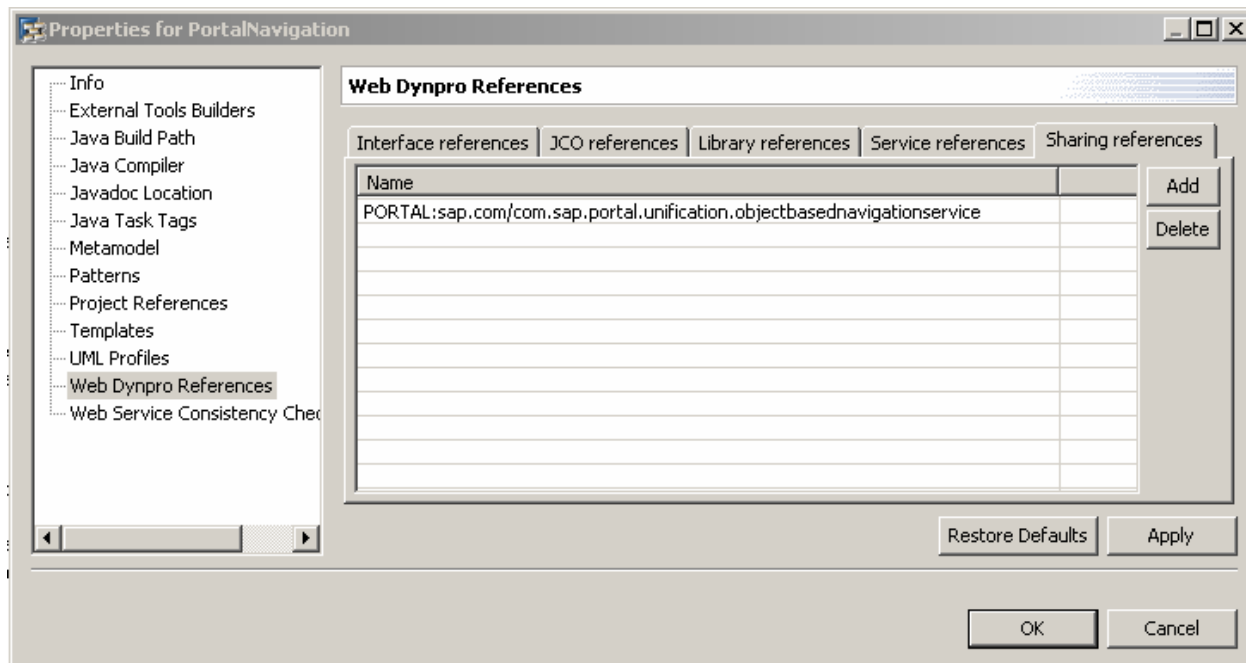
Properties for PortalNavigation

Info
External Tools Builders
Java Build Path
Java Compiler
Javadoc Location
Java Task Tags
Metamodel
Patterns
Project References
Templates
UML Profiles
Web Dynpro References
Web Service Consistency Chec

Web Dynpro References

Interface references | JCO references | Library references | Service references | Sharing references

| Name | |
|---|---|
| PORTAL:sap.com/com.sap.portal.unification.objectbasednavigationservice | |

Add
Delete

Restore Defaults
Apply

OK
Cancel